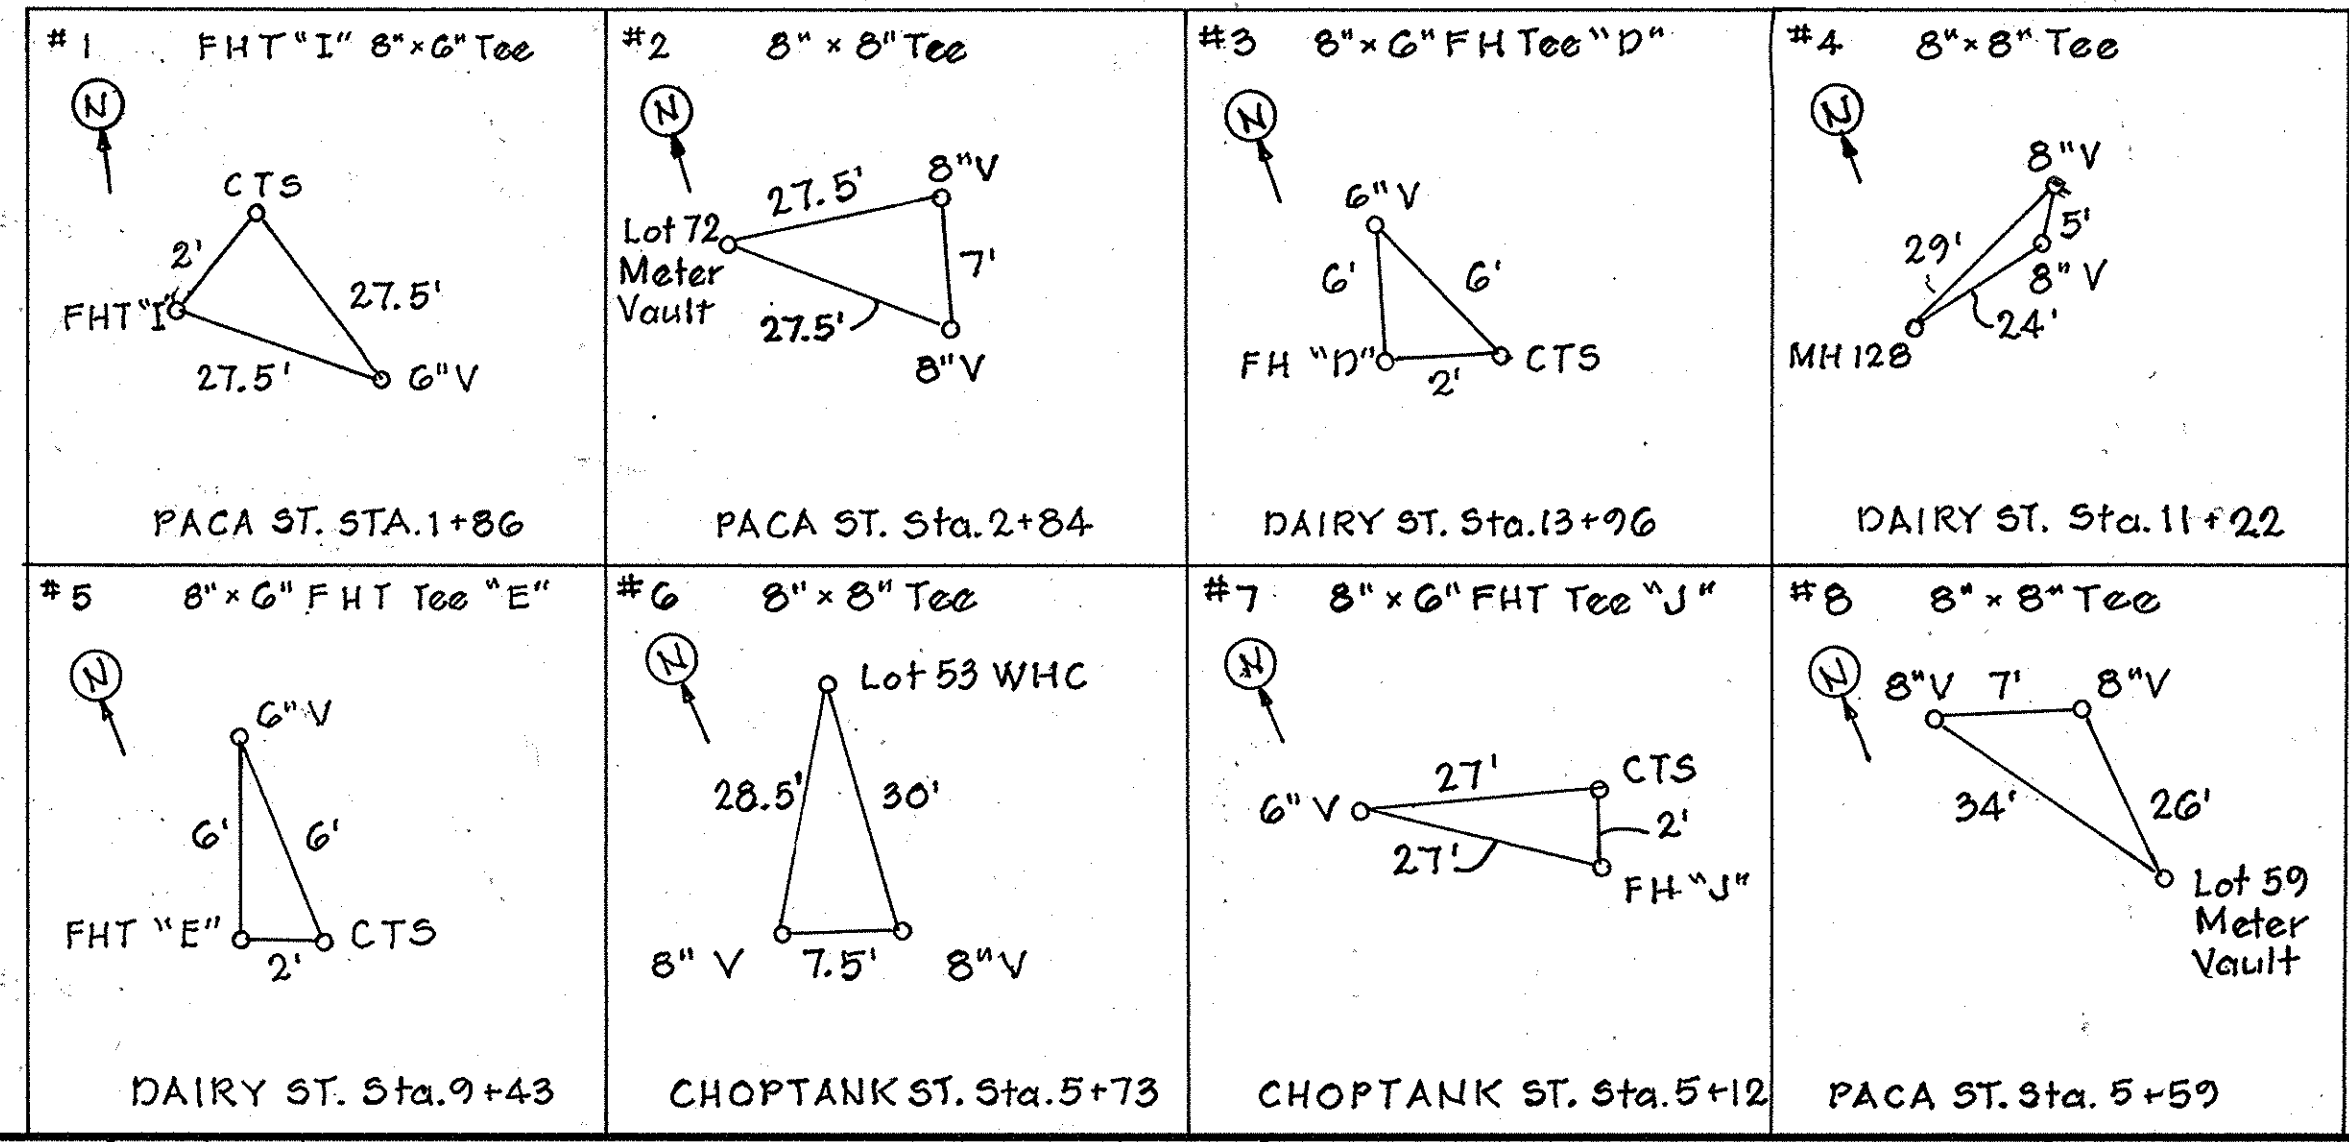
#1 FHT"I" 8"×6" Tee

N

CTS
2'
27.5'
FHT"I"
27.5'
6"V

PACA ST. STA.1+86

#2 8" × 8" Tee

N

27.5'
8"V
Lot 72
Meter
Vault
7'
27.5'
8"V

PACA ST. Sta.2+84

#3 8"×6" FH Tee "D"

N

6"V
6'
6'
FH "D"
2'
CTS

DAIRY ST. Sta.13+96

#4 8"×8" Tee

N

8"V
5'
29'
8"V
24'
MH 128

DAIRY ST. Sta.11+22

#5 8"×6" FHT Tee "E"

N

6"V
6'
6'
FHT "E"
2'
CTS

DAIRY ST. Sta.9+43

#6 8"×8" Tee

N

Lot 53 WHC
28.5'
30'
8" V
7.5'
8"V

CHOPTANK ST. Sta.5+73

#7 8"×6" FHT Tee "J"

N

27'
CTS
6" V
2'
27'
FH "J"

CHOPTANK ST. Sta.5+12

#8 8"×8" Tee

N

8"V
7'
8"V
34'
26'
Lot 59
Meter
Vault

PACA ST. Sta. 5+59